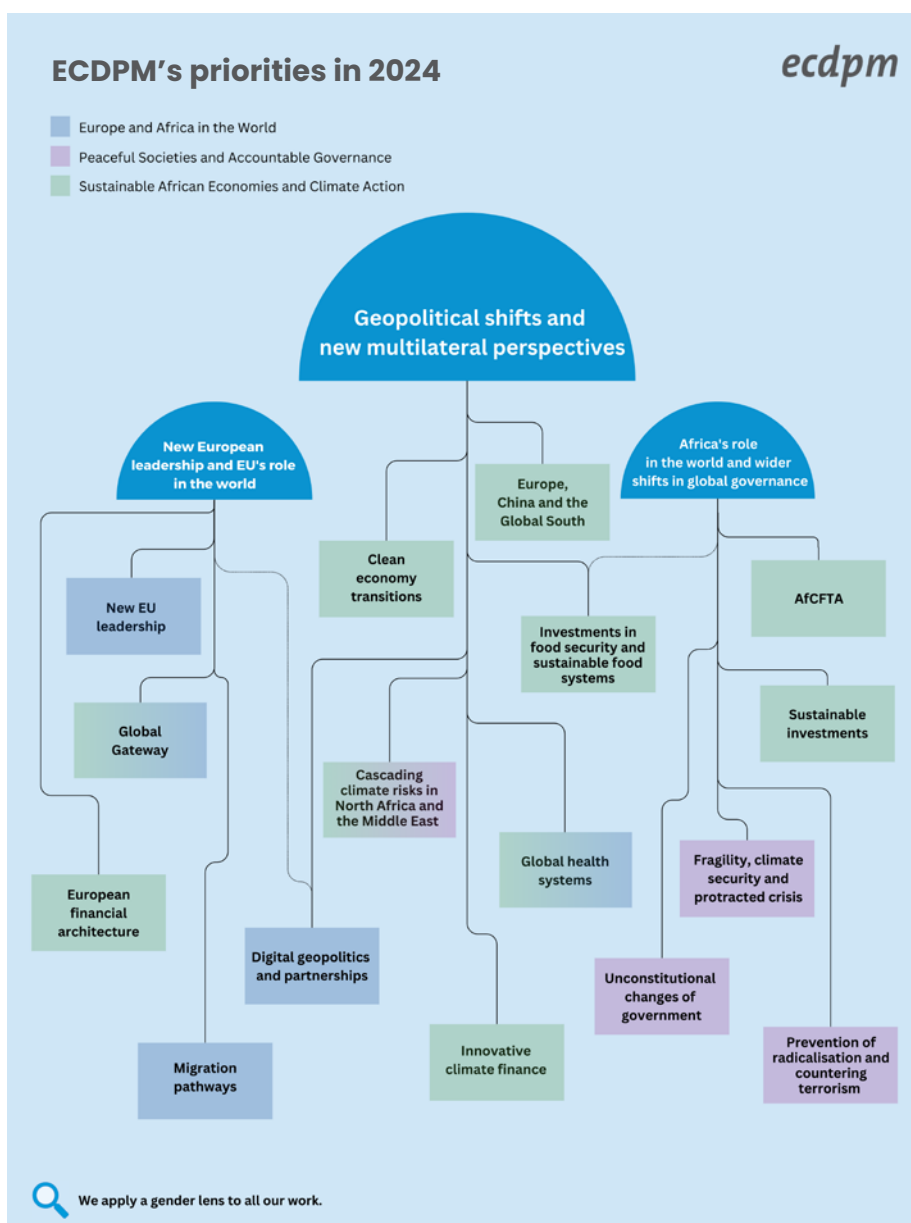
ECDPM's priorities in 2024

ecdpm

Europe and Africa in the World

Peaceful Societies and Accountable Governance

Sustainable African Economies and Climate Action

Geopolitical shifts and new multilateral perspectives

New European leadership and EU's role in the world

Africa's role in the world and wider shifts in global governance

Europe, China and the Global South

Clean economy transitions

New EU leadership

AfCFTA

Investments in food security and sustainable food systems

Global Gateway

Sustainable investments

Cascading climate risks in North Africa and the Middle East

Global health systems

Fragility, climate security and protracted crisis

European financial architecture

Digital geopolitics and partnerships

Unconstitutional changes of government

Innovative climate finance

Prevention of radicalisation and countering terrorism

Migration pathways

We apply a gender lens to all our work.